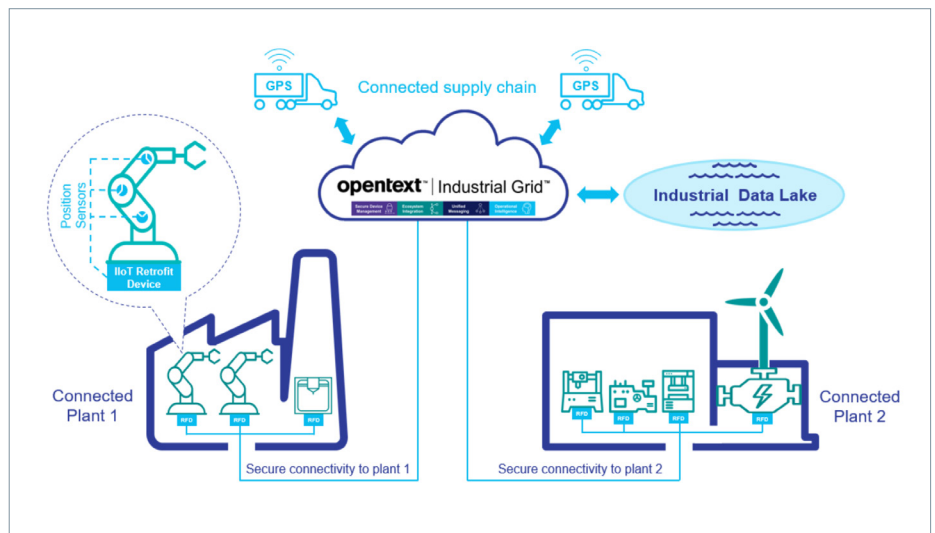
GPS

Connected supply chain

GPS

opentext™ | Industrial Grid™

Secure Device Management

Ecosystem Integration

Unified Messaging

Operational Intelligence

Industrial Data Lake

Position Sensors

IIoT Retrofit Device

Connected Plant 1

RFD

RFD

RFD

Secure connectivity to plant 1

Secure connectivity to plant 2

RFD

RFD

RFD

RFD

Connected Plant 2